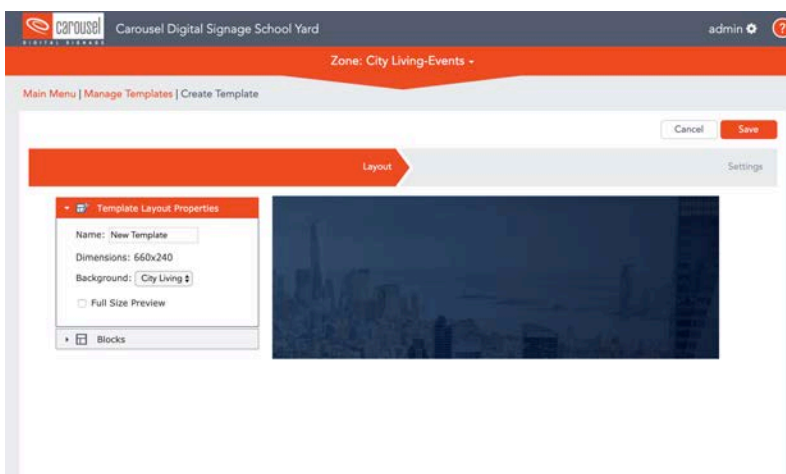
carousel
DIGITAL SIGNAGE
Carousel Digital Signage School Yard
admin
?

Zone: City Living-Events

Main Menu | Manage Templates | Create Template

Cancel
Save

Layout
Settings

Template Layout Properties
Name: New Template
Dimensions: 660x240
Background: City Living
Full Size Preview

Blocks